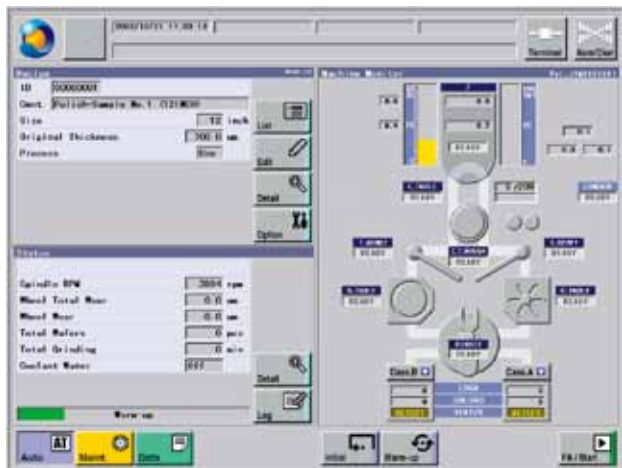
2002/10/21 11:09:14

Terminal

Recipe

ID 00000001
Cmnt. Polish-Sample No.1 (21MCH)
Size 12 inch
Original Thickness 300.0 um
Process Dax

List
Edit
Detail
Option

Status

Spindle RPM 3604 rpm
Wheel Total Wear 0.0 um
Wheel Wear 0.0 um
Total Wafers 0 pcs
Total Grinding 0 min
Coolant Water OFF

Warm up

Detail
Log

Machine Monitor

0.0
0.0
0.0
0.0
0.0
0.0

READY
READY
READY
READY
READY
READY
READY
READY

Cass.B
Cass.A
0
0
LOAD
UNLOAD
STATUS

Auto
Maint.
Data
Initial
Warm-up
FA/Start